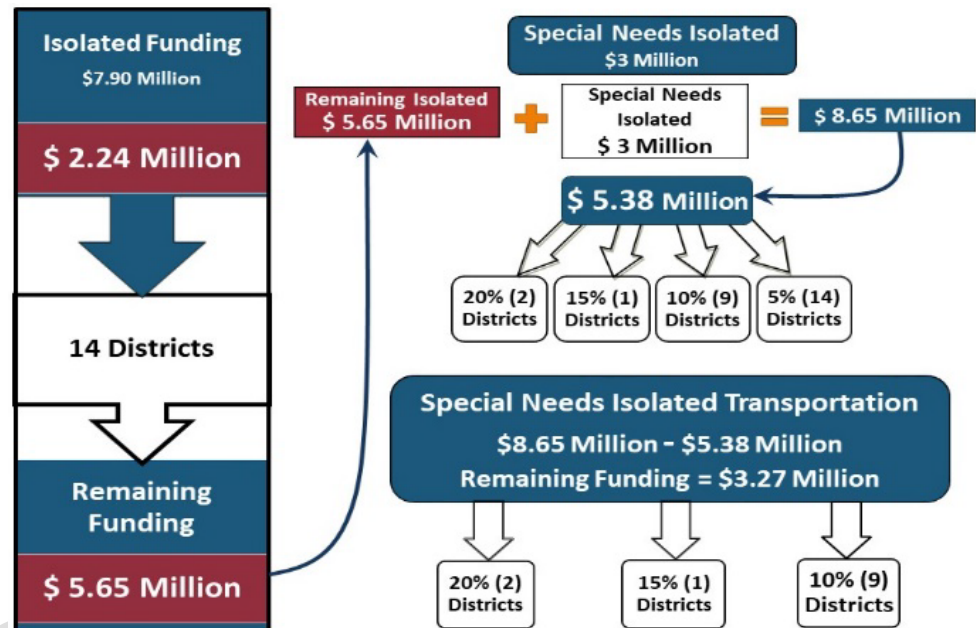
Isolated Funding
$7.90 Million

$ 2.24 Million

14 Districts

Remaining Funding

$ 5.65 Million

Special Needs Isolated
$3 Million

Remaining Isolated
$ 5.65 Million

+

Special Needs Isolated
$ 3 Million

=

$ 8.65 Million

$ 5.38 Million

20% (2) Districts

15% (1) Districts

10% (9) Districts

5% (14) Districts

Special Needs Isolated Transportation
$8.65 Million - $5.38 Million
Remaining Funding = $3.27 Million

20% (2) Districts

15% (1) Districts

10% (9) Districts